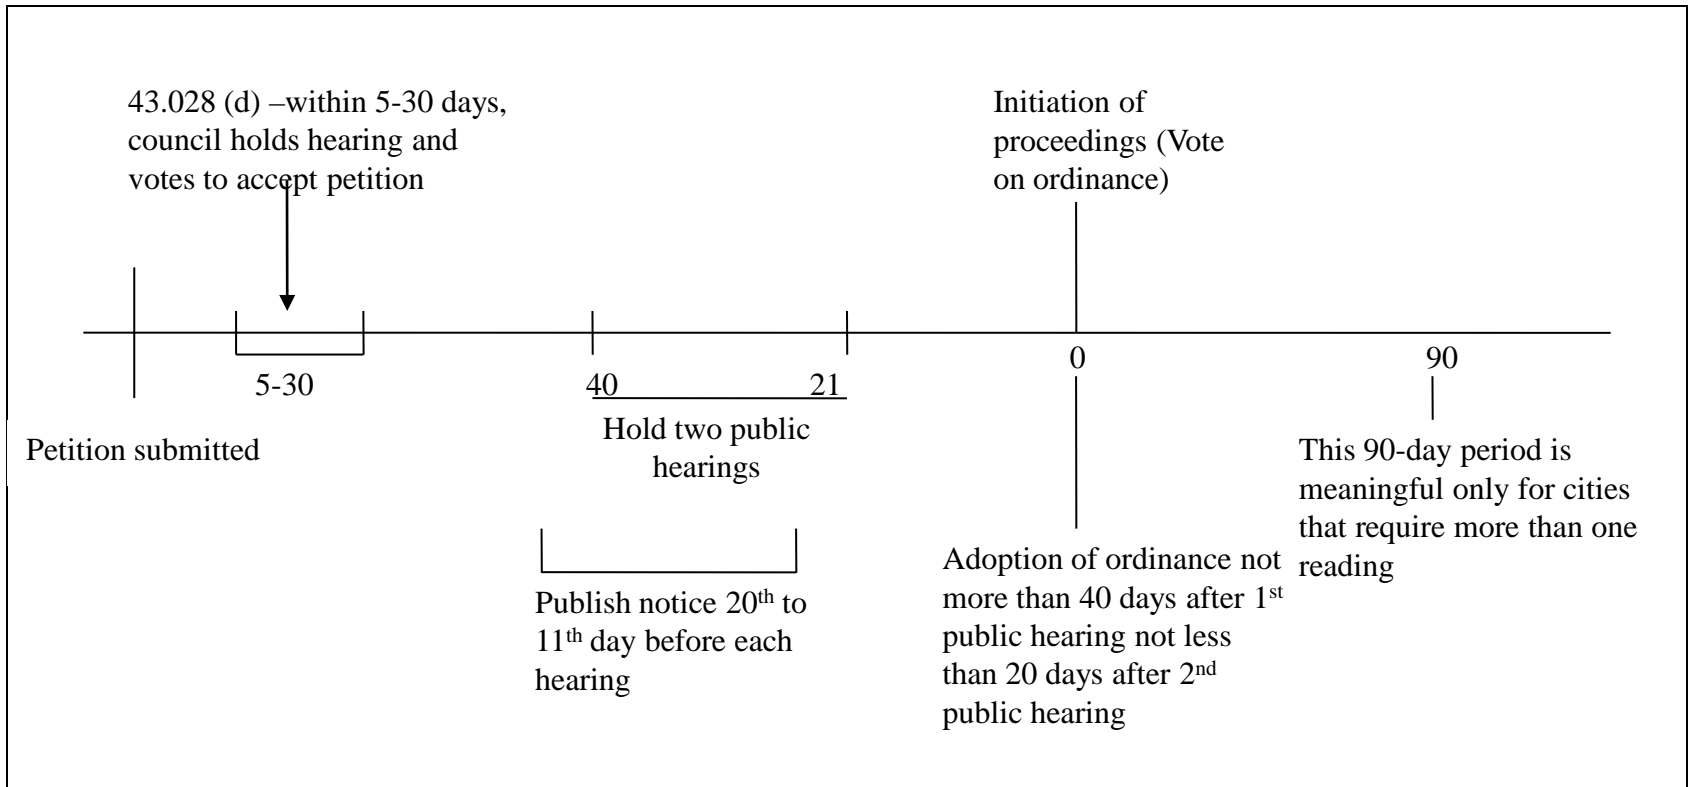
43.028 (d) –within 5-30 days, council holds hearing and votes to accept petition

Initiation of proceedings (Vote on ordinance)

5-30

40 21

0

90

Petition submitted

Hold two public hearings

This 90-day period is meaningful only for cities that require more than one reading

Publish notice 20$^{th}$ to 11$^{th}$ day before each hearing

Adoption of ordinance not more than 40 days after 1$^{st}$ public hearing not less than 20 days after 2$^{nd}$ public hearing